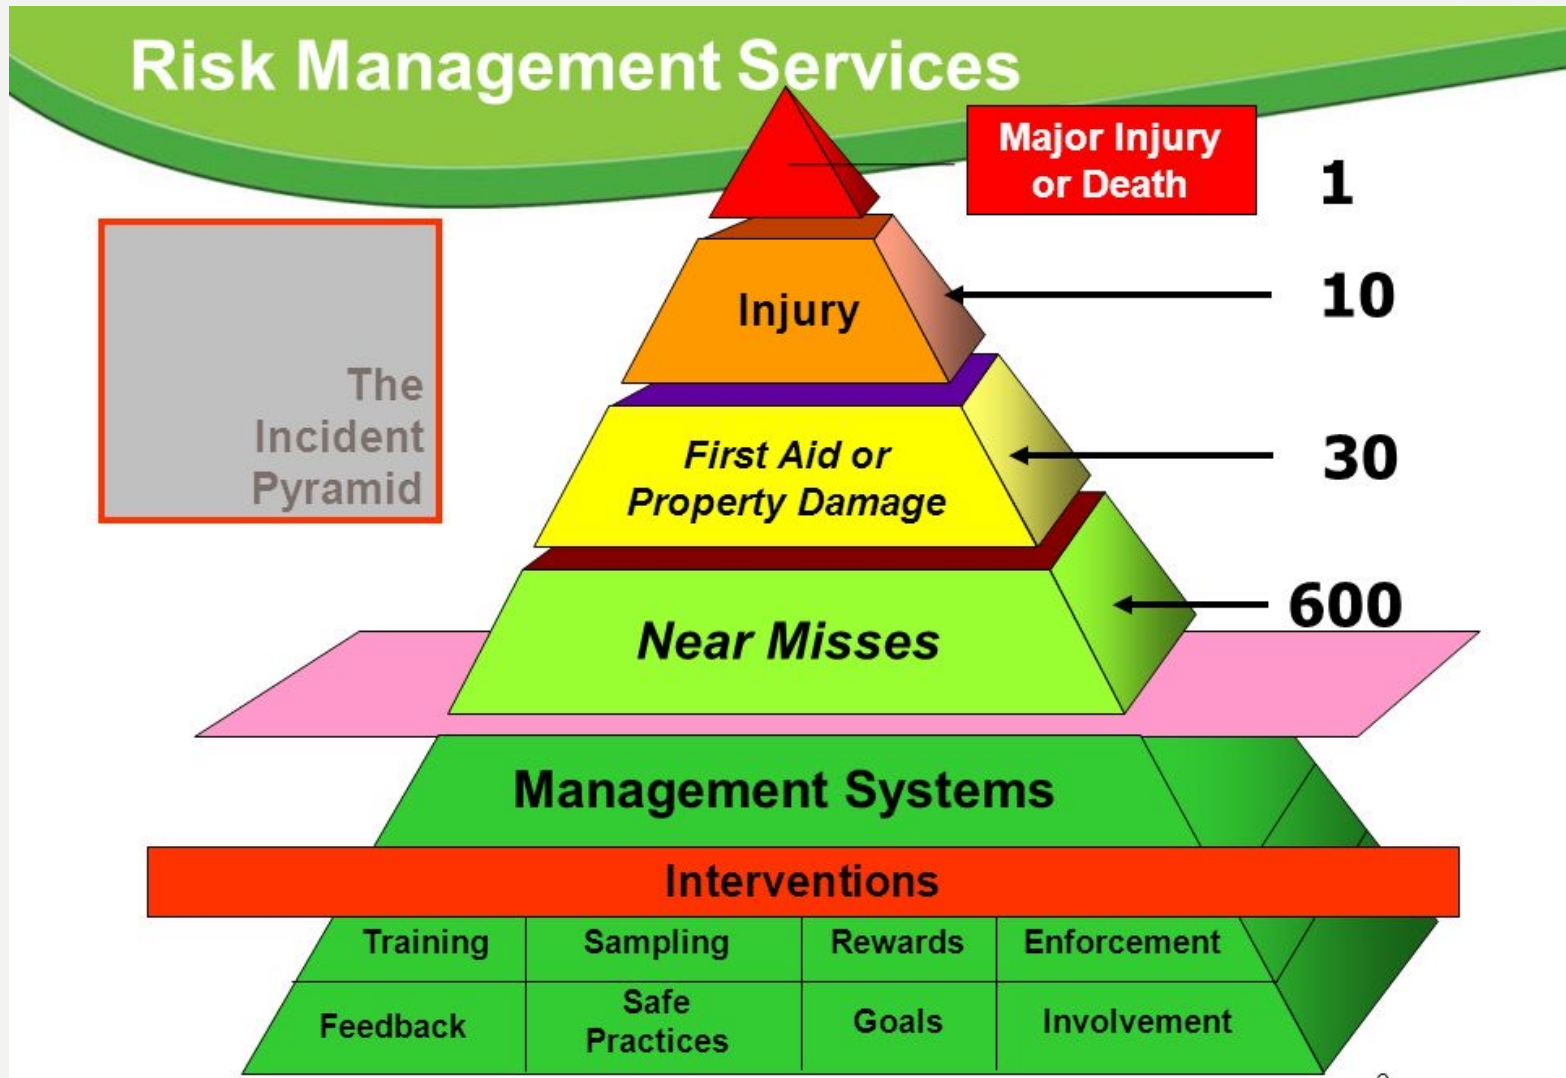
Risk Management Services

The Incident Pyramid

Major Injury or Death

1

Injury

10

First Aid or Property Damage

30

Near Misses

600

Management Systems

Interventions

| Training | Sampling | Rewards | Enforcement |
|---|---|---|---|
| Feedback | Safe Practices | Goals | Involvement |